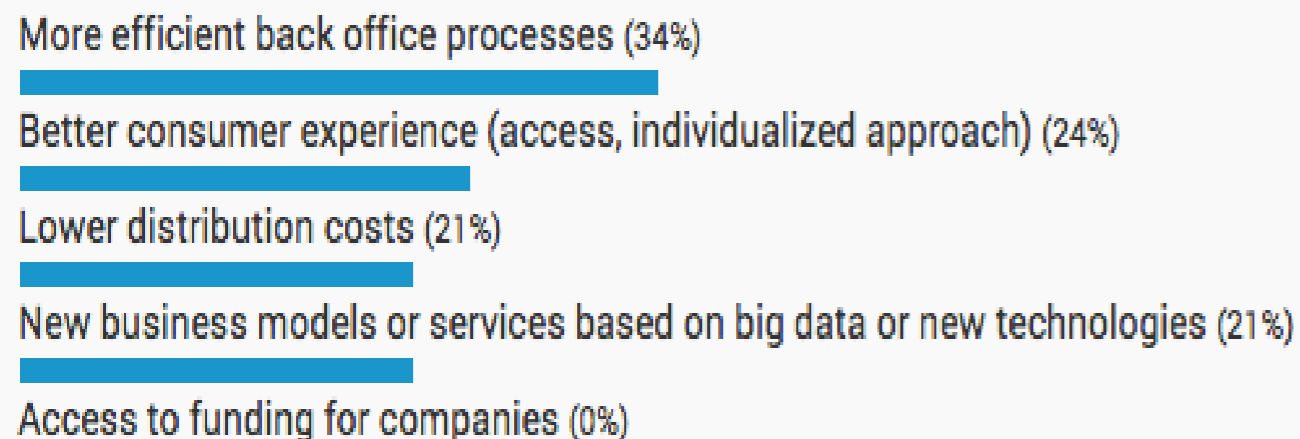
More efficient back office processes (34%)

Better consumer experience (access, individualized approach) (24%)

Lower distribution costs (21%)

New business models or services based on big data or new technologies (21%)

Access to funding for companies (0%)